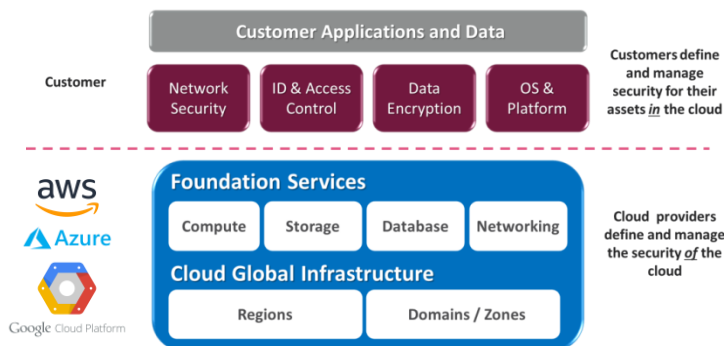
Customer Applications and Data

Customer

Network Security

ID & Access Control

Data Encryption

OS & Platform

Customers define and manage security for their assets *in* the cloud

aws

Azure

Google Cloud Platform

Foundation Services

Compute

Storage

Database

Networking

Cloud Global Infrastructure

Regions

Domains / Zones

Cloud providers define and manage the security *of* the cloud